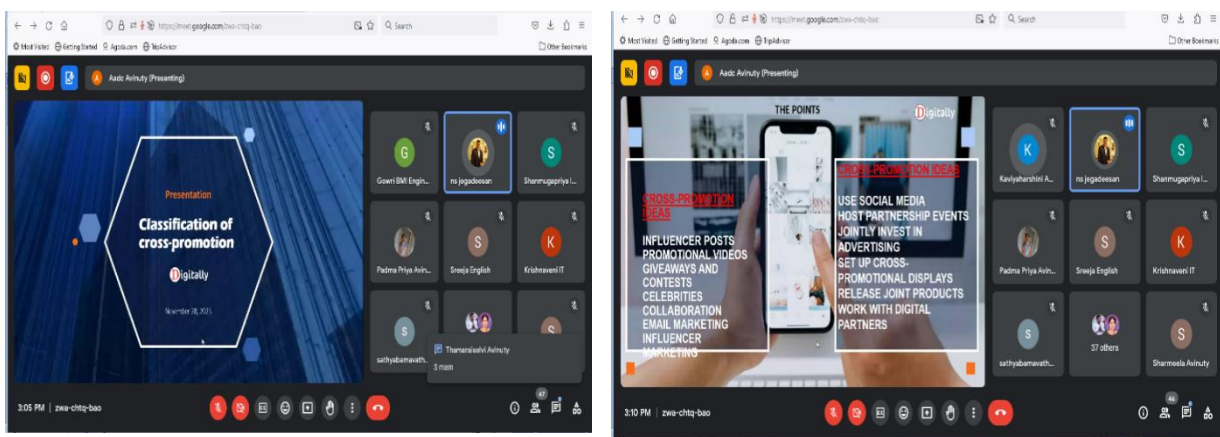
https://meet.google.com/zwa-chtq-bao
Search
Most Visited Getting Started Agoda.com TripAdvisor
Other Bookmarks
A
Aadc Avinuty (Presenting)

Presentation
Classification of cross-promotion
Digitally
November 28, 2023

G
Gowri BMI Engin...
ns jegadeesan
S
Shanmugapriya I...
Padma Priya Avin...
S
Sreeja English
K
Krishnaveni IT
S
sathyabamavath...
Thamaraiselvi Avinuty
S mam

3:05 PM | zwa-chtq-bao
47

https://meet.google.com/zwa-chtq-bao
Search
Most Visited Getting Started Agoda.com TripAdvisor
Other Bookmarks
A
Aadc Avinuty (Presenting)

THE POINTS
Digitally
CROSS-PROMOTION IDEAS
INFLUENCER POSTS
PROMOTIONAL VIDEOS
GIVEAWAYS AND CONTESTS
CELEBRITIES
COLLABORATION
EMAIL MARKETING
INFLUENCER MARKETING
CROSS-PROMOTION IDEAS
USE SOCIAL MEDIA
HOST PARTNERSHIP EVENTS
JOINTLY INVEST IN ADVERTISING
SET UP CROSS-PROMOTIONAL DISPLAYS
RELEASE JOINT PRODUCTS
WORK WITH DIGITAL PARTNERS

K
Kaviyaharshini A...
ns jegadeesan
S
Shanmugapriya I...
Padma Priya Avin...
S
Sreeja English
K
Krishnaveni IT
S
sathyabamavath...
37 others
S
Sharmeela Avinuty

3:10 PM | zwa-chtq-bao
46